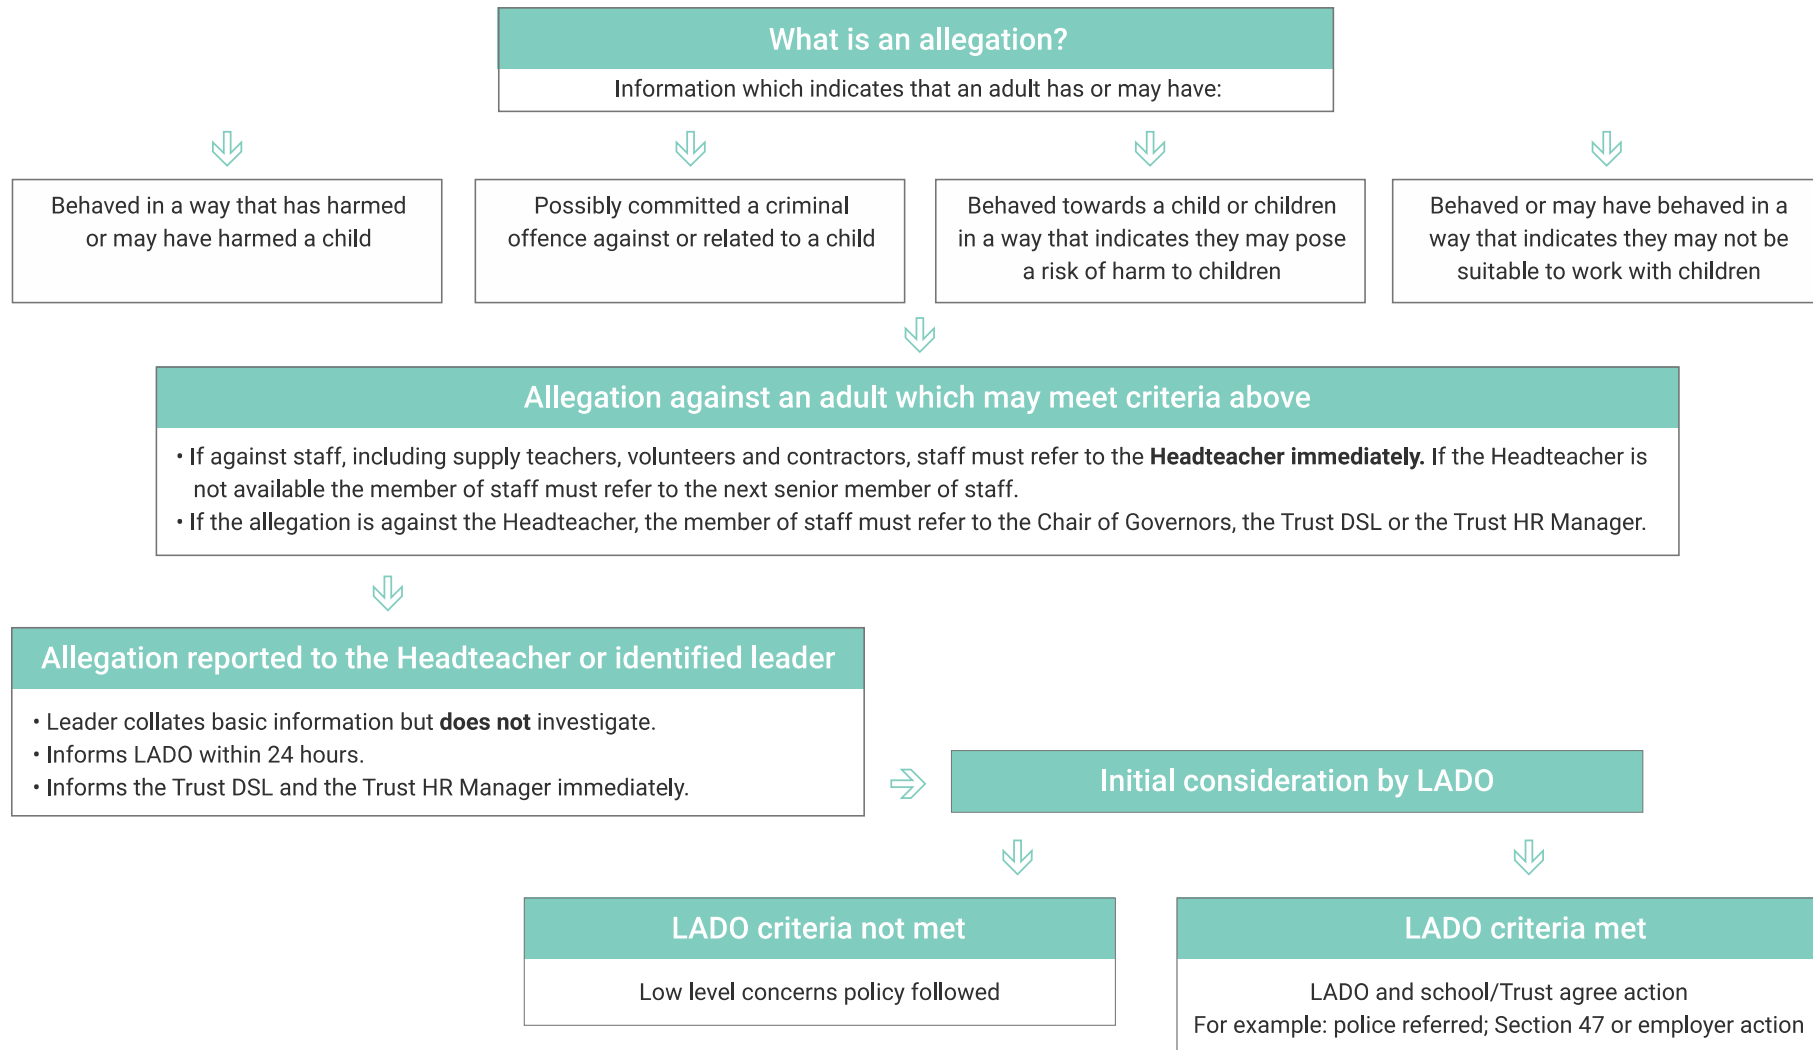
What is an allegation?

Information which indicates that an adult has or may have:

Behaved in a way that has harmed or may have harmed a child

Possibly committed a criminal offence against or related to a child

Behaved towards a child or children in a way that indicates they may pose a risk of harm to children

Behaved or may have behaved in a way that indicates they may not be suitable to work with children

Allegation against an adult which may meet criteria above

• If against staff, including supply teachers, volunteers and contractors, staff must refer to the **Headteacher immediately.** If the Headteacher is not available the member of staff must refer to the next senior member of staff.
• If the allegation is against the Headteacher, the member of staff must refer to the Chair of Governors, the Trust DSL or the Trust HR Manager.

Allegation reported to the Headteacher or identified leader

• Leader collates basic information but **does not** investigate.
• Informs LADO within 24 hours.
• Informs the Trust DSL and the Trust HR Manager immediately.

Initial consideration by LADO

LADO criteria not met

Low level concerns policy followed

LADO criteria met

LADO and school/Trust agree action
For example: police referred; Section 47 or employer action